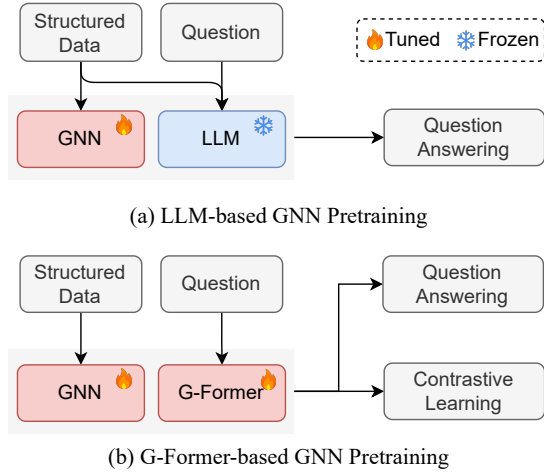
Structured Data

Question

🔥Tuned ❄️Frozen

GNN 🔥

LLM ❄️

Question Answering

(a) LLM-based GNN Pretraining

Structured Data

Question

GNN 🔥

G-Former 🔥

Question Answering

Contrastive Learning

(b) G-Former-based GNN Pretraining